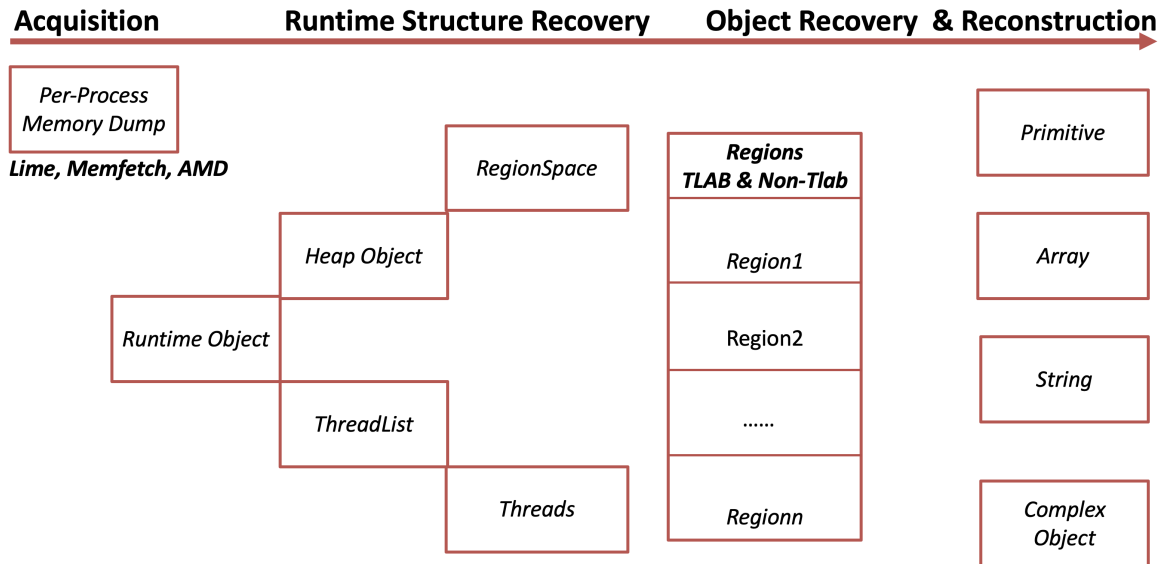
Acquisition Runtime Structure Recovery Object Recovery & Reconstruction

Per-Process Memory Dump

Lime, Memfetch, AMD

RegionSpace

Heap Object

Runtime Object

ThreadList

Threads

Regions TLAB & Non-Tlab

Region1

Region2

......

Regionn

Primitive

Array

String

Complex Object